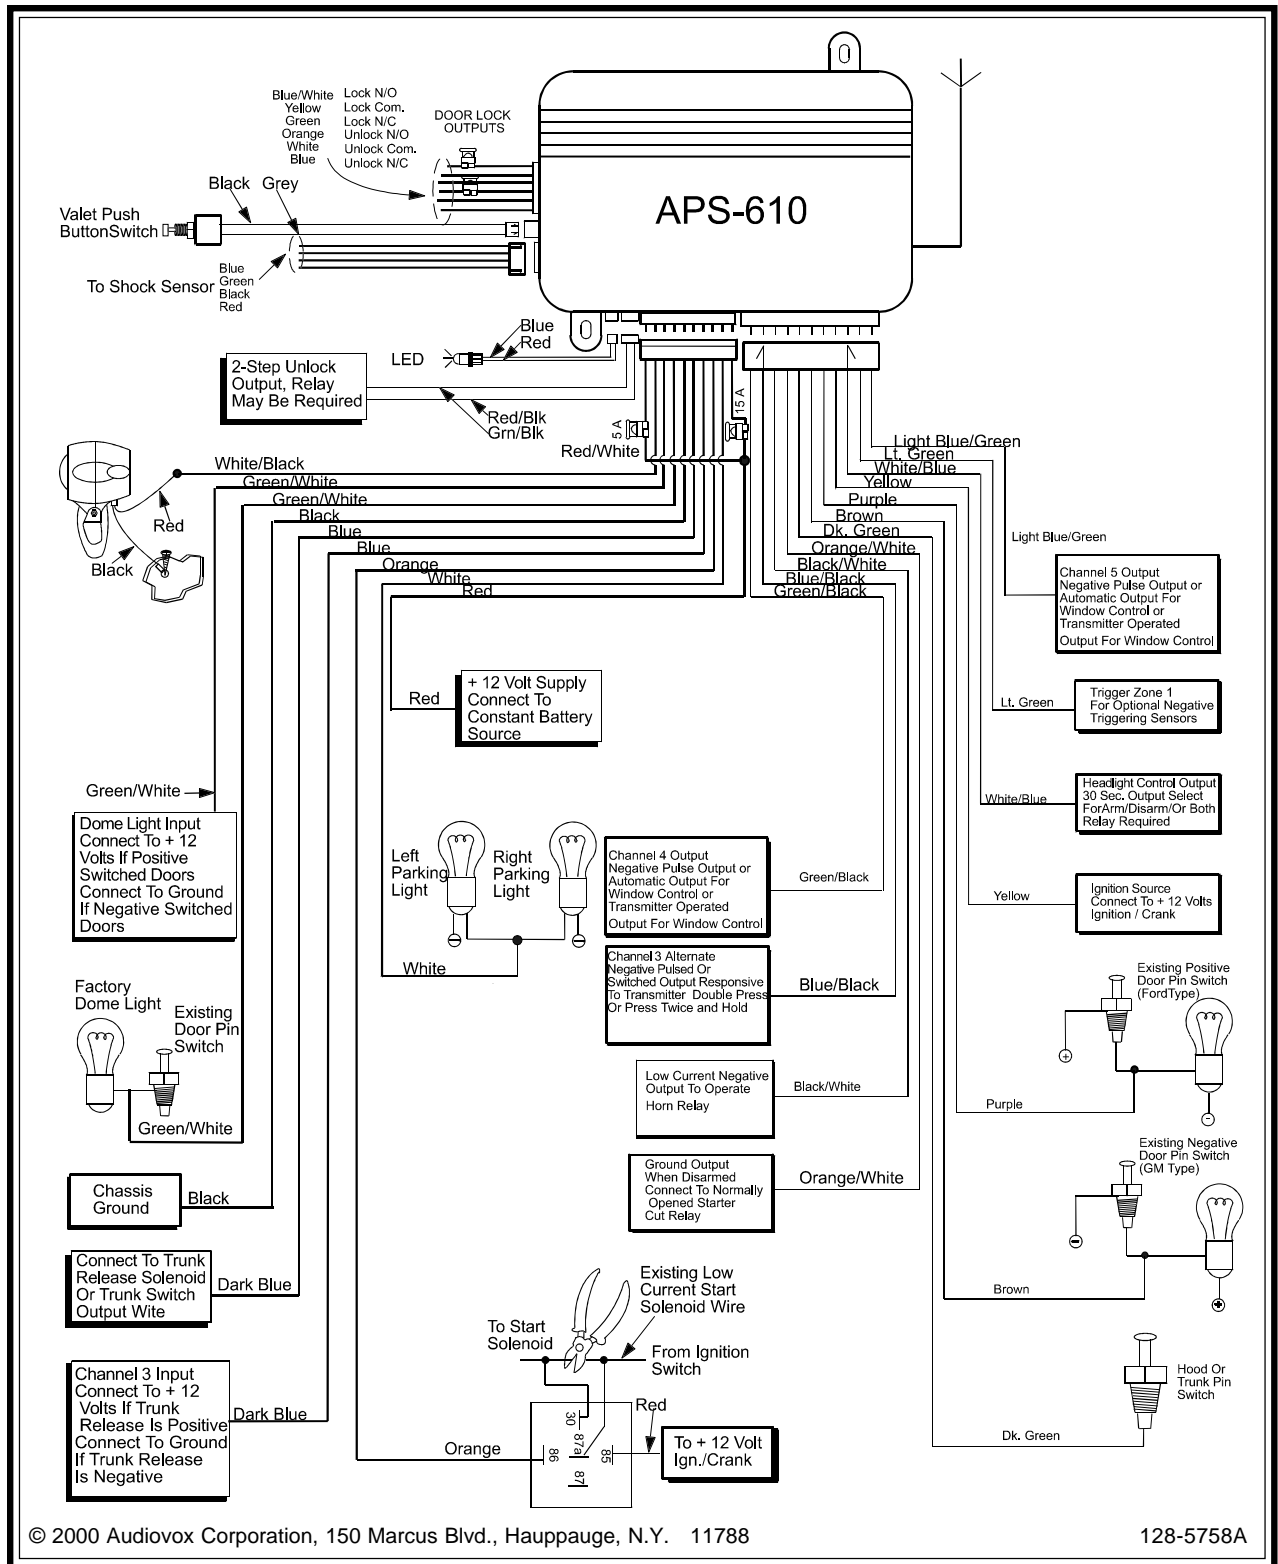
Blue/White
Yellow
Green
Orange
White
Blue

Lock N/O
Lock Com.
Lock N/C
Unlock N/O
Unlock Com.
Unlock N/C

DOOR LOCK OUTPUTS

APS-610

Black Grey

Valet Push ButtonSwitch

To Shock Sensor

Blue
Green
Black
Red

Blue
Red

LED

2-Step Unlock Output, Relay May Be Required

Red/Blk
Grn/Blk

5 A
15 A

Red/White

White/Black
Green/White
Green/White
Black
Blue
Blue
Orange
White
Red

Red
Black

Light Blue/Green
Lt. Green
White/Blue
Yellow
Purple
Brown
Dk. Green
Orange/White
Black/White
Blue/Black
Green/Black

Light Blue/Green

Channel 5 Output Negative Pulse Output or Automatic Output For Window Control or Transmitter Operated Output For Window Control

Red

+ 12 Volt Supply Connect To Constant Battery Source

Lt. Green

Trigger Zone 1 For Optional Negative Triggering Sensors

White/Blue

Headlight Control Output 30 Sec. Output Select ForArm/Disarm/Or Both Relay Required

Green/White

Dome Light Input Connect To + 12 Volts If Positive Switched Doors Connect To Ground If Negative Switched Doors

Left Parking Light

Right Parking Light

Channel 4 Output Negative Pulse Output or Automatic Output For Window Control or Transmitter Operated Output For Window Control

Green/Black

Yellow

Ignition Source Connect To + 12 Volts Ignition / Crank

White

Channel 3 Alternate Negative Pulsed Or Switched Output Responsive To Transmitter Double Press Or Press Twice and Hold

Blue/Black

Existing Positive Door Pin Switch (FordType)

Factory Dome Light

Existing Door Pin Switch

Green/White

Low Current Negative Output To Operate Horn Relay

Black/White

Purple

Chassis Ground

Black

Ground Output When Disarmed Connect To Normally Opened Starter Cut Relay

Orange/White

Existing Negative Door Pin Switch (GM Type)

Connect To Trunk Release Solenoid Or Trunk Switch Output Wite

Dark Blue

Existing Low Current Start Solenoid Wire

Brown

To Start Solenoid

From Ignition Switch

Hood Or Trunk Pin Switch

Channel 3 Input Connect To + 12 Volts If Trunk Release Is Positive Connect To Ground If Trunk Release Is Negative

Dark Blue

Red

30
87a
86
87
85

Orange

To + 12 Volt Ign./Crank

Dk. Green

© 2000 Audiovox Corporation, 150 Marcus Blvd., Hauppauge, N.Y. 11788

128-5758A